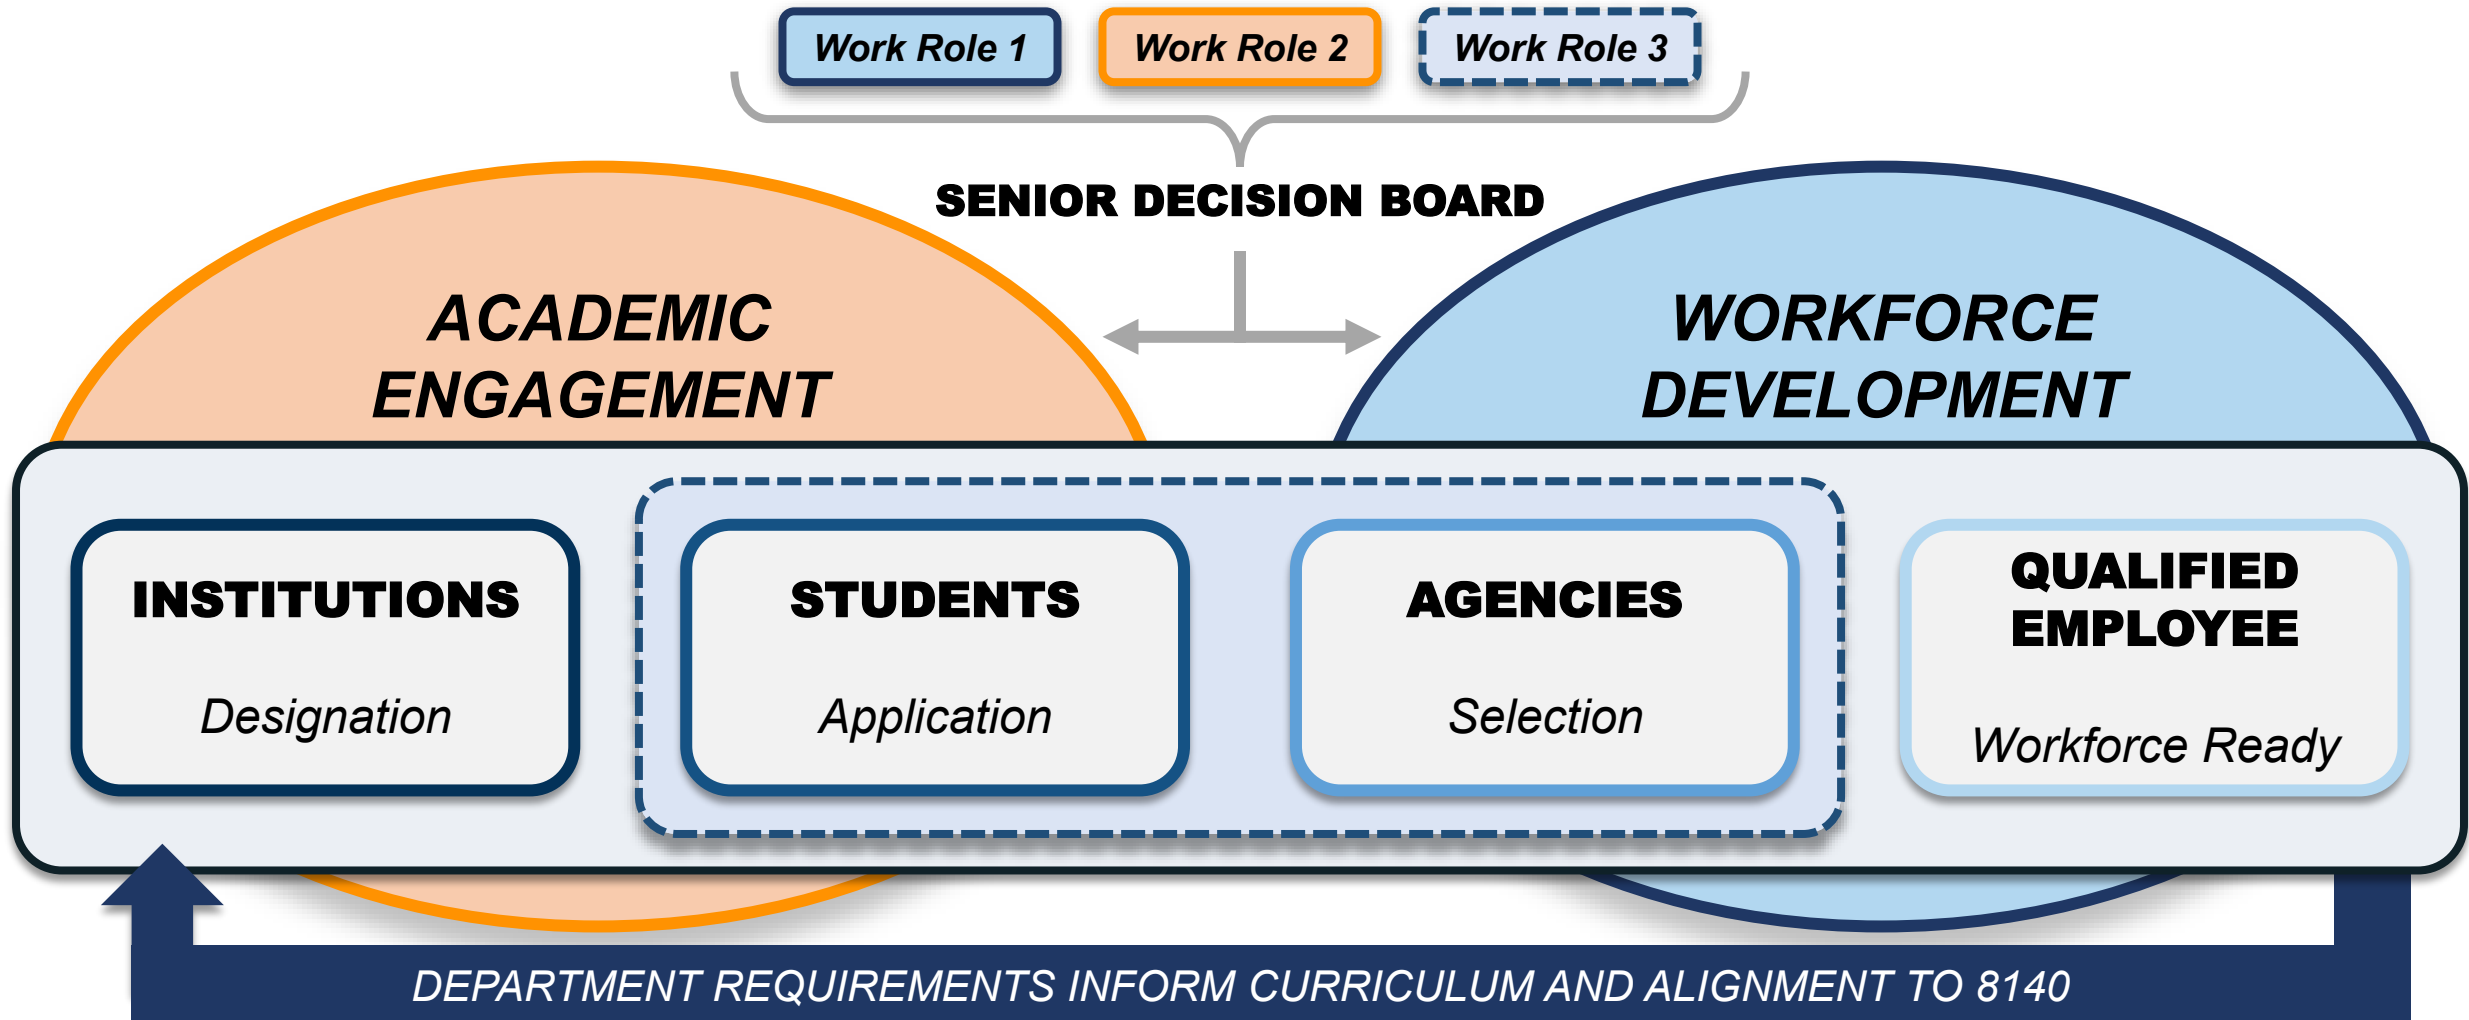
Work Role 1
Work Role 2
Work Role 3

SENIOR DECISION BOARD

ACADEMIC ENGAGEMENT

WORKFORCE DEVELOPMENT

INSTITUTIONS
Designation

STUDENTS
Application

AGENCIES
Selection

QUALIFIED EMPLOYEE
Workforce Ready

DEPARTMENT REQUIREMENTS INFORM CURRICULUM AND ALIGNMENT TO 8140